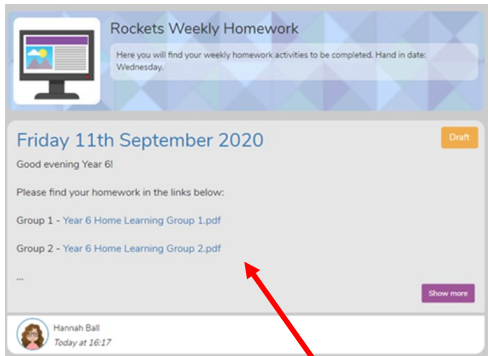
Rockets Weekly Homework

Here you will find your weekly homework activities to be completed. Hand in date: Wednesday.

Friday 11th September 2020

Draft

Good evening Year 6!

Please find your homework in the links below:

Group 1 - Year 6 Home Learning Group 1.pdf

Group 2 - Year 6 Home Learning Group 2.pdf

...

Show more

Hannah Ball
Today at 16:17